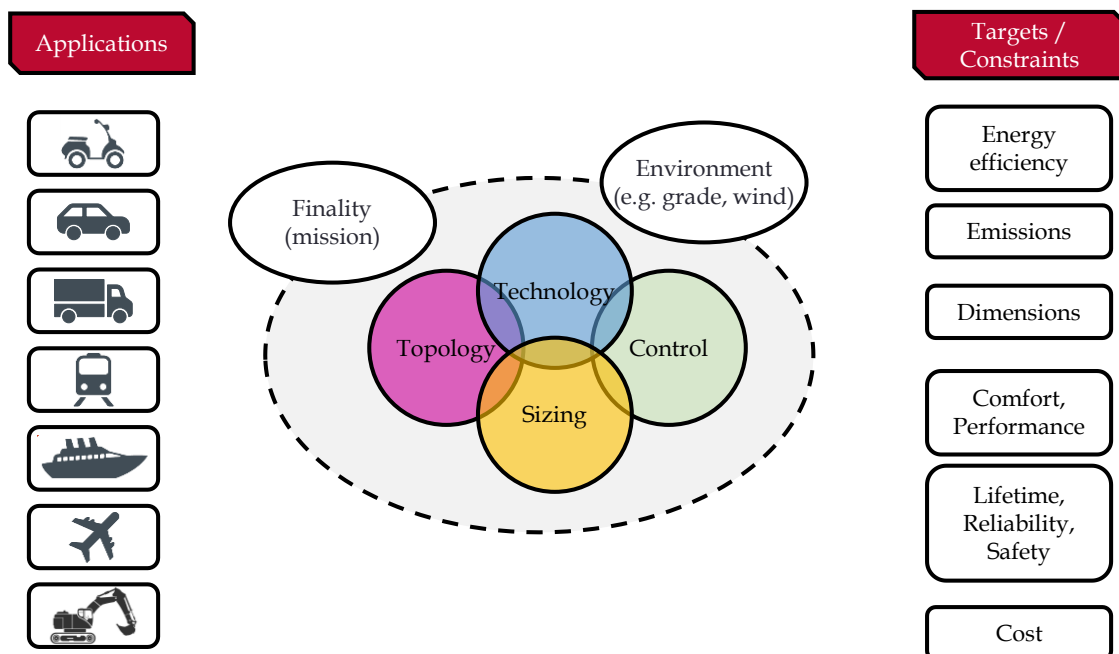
Applications

Finality (mission)

Environment (e.g. grade, wind)

Technology

Topology

Control

Sizing

Targets / Constraints

Energy efficiency

Emissions

Dimensions

Comfort, Performance

Lifetime, Reliability, Safety

Cost